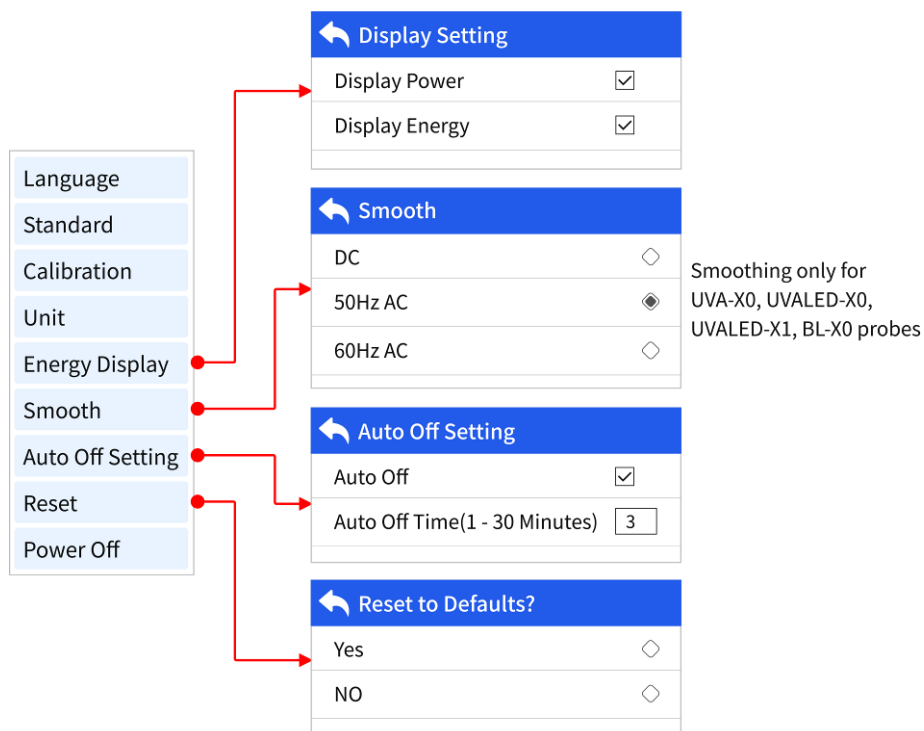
Language
Standard
Calibration
Unit
Energy Display
Smooth
Auto Off Setting
Reset
Power Off

Display Setting
Display Power ☑
Display Energy ☑

Smooth
DC
50Hz AC
60Hz AC

Smoothing only for UVA-X0, UVALED-X0, UVALED-X1, BL-X0 probes

Auto Off Setting
Auto Off ☑
Auto Off Time(1 - 30 Minutes) 3

Reset to Defaults?
Yes
NO